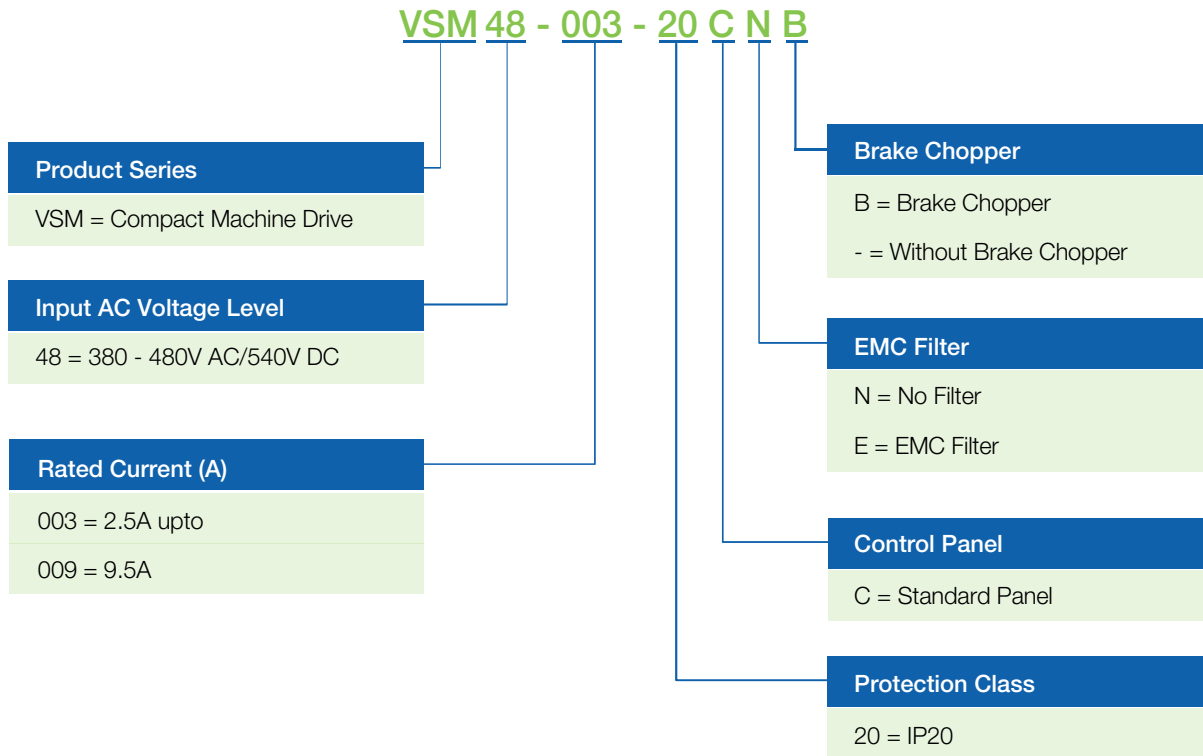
VSM 48 - 003 - 20 C N B

Product Series

VSM = Compact Machine Drive

Input AC Voltage Level

48 = 380 - 480V AC/540V DC

Rated Current (A)

003 = 2.5A upto

009 = 9.5A

Brake Chopper

B = Brake Chopper

- = Without Brake Chopper

EMC Filter

N = No Filter

E = EMC Filter

Control Panel

C = Standard Panel

Protection Class

20 = IP20